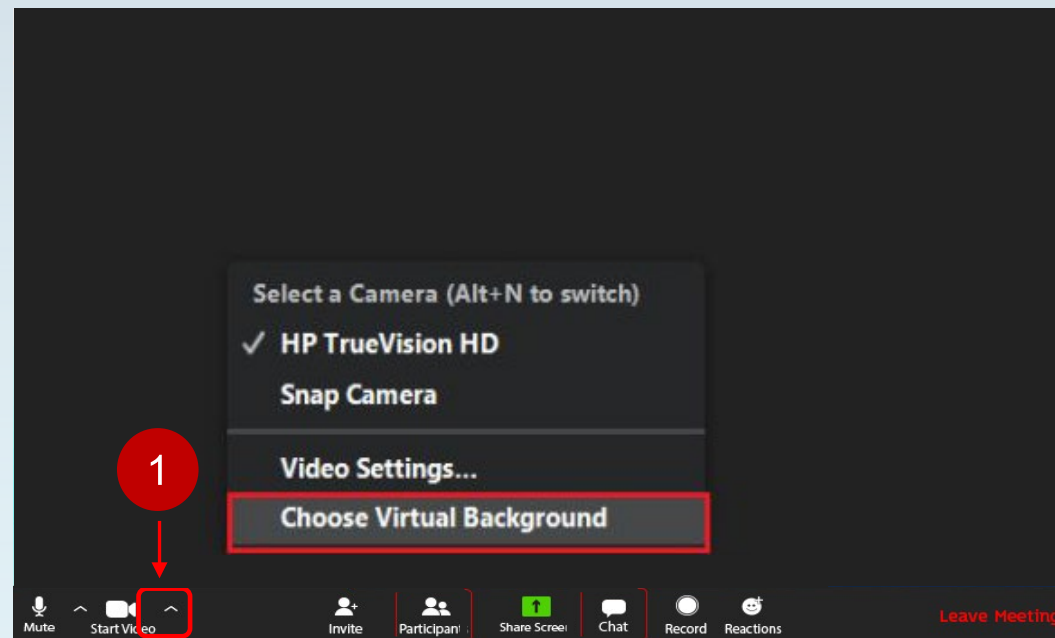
Select a Camera (Alt+N to switch)

✓ HP TrueVision HD

Snap Camera

Video Settings...

Choose Virtual Background

1

Mute

Start Video

Invite

Participant

Share Screen

Chat

Record

Reactions

Leave Meeting